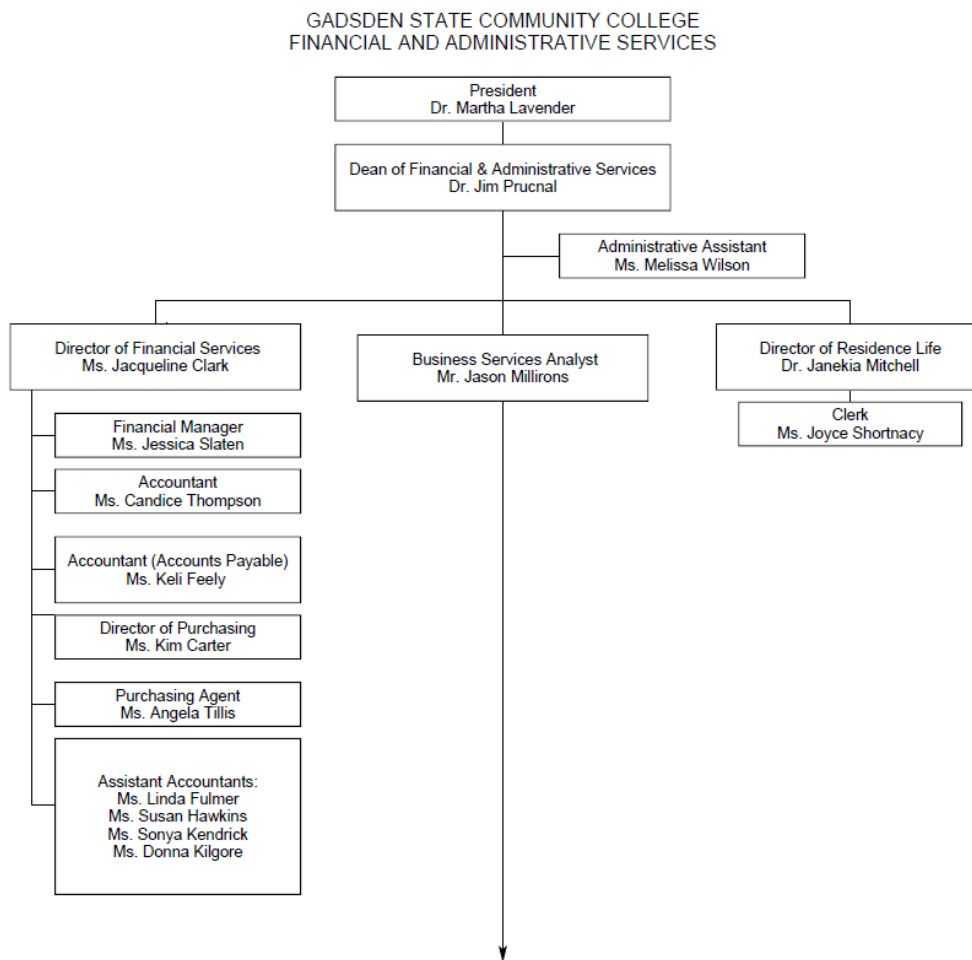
GADSDEN STATE COMMUNITY COLLEGE
FINANCIAL AND ADMINISTRATIVE SERVICES

President
Dr. Martha Lavender

Dean of Financial & Administrative Services
Dr. Jim Prucnal

Administrative Assistant
Ms. Melissa Wilson

Director of Financial Services
Ms. Jacqueline Clark

Business Services Analyst
Mr. Jason Millirons

Director of Residence Life
Dr. Janekia Mitchell

Clerk
Ms. Joyce Shortnacy

Financial Manager
Ms. Jessica Slaten

Accountant
Ms. Candice Thompson

Accountant (Accounts Payable)
Ms. Keli Feely

Director of Purchasing
Ms. Kim Carter

Purchasing Agent
Ms. Angela Tillis

Assistant Accountants:
Ms. Linda Fulmer
Ms. Susan Hawkins
Ms. Sonya Kendrick
Ms. Donna Kilgore